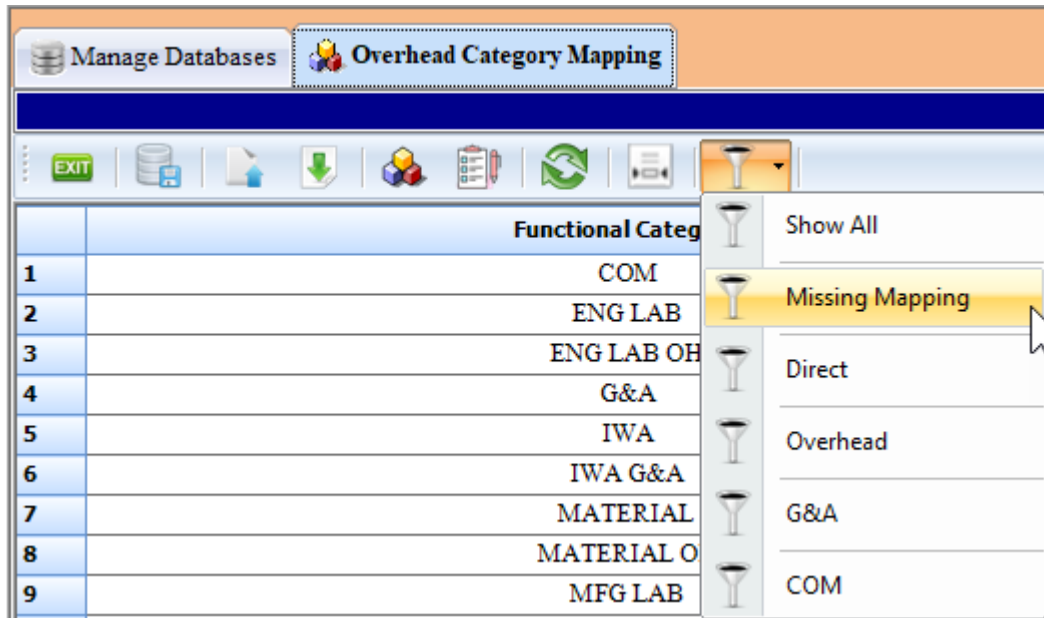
Manage Databases

Overhead Category Mapping

EXIT

|   | Functional Categ |
|---|---|
| 1 | COM |
| 2 | ENG LAB |
| 3 | ENG LAB OH |
| 4 | G&A |
| 5 | IWA |
| 6 | IWA G&A |
| 7 | MATERIAL |
| 8 | MATERIAL O |
| 9 | MFG LAB |

Show All

Missing Mapping

Direct

Overhead

G&A

COM